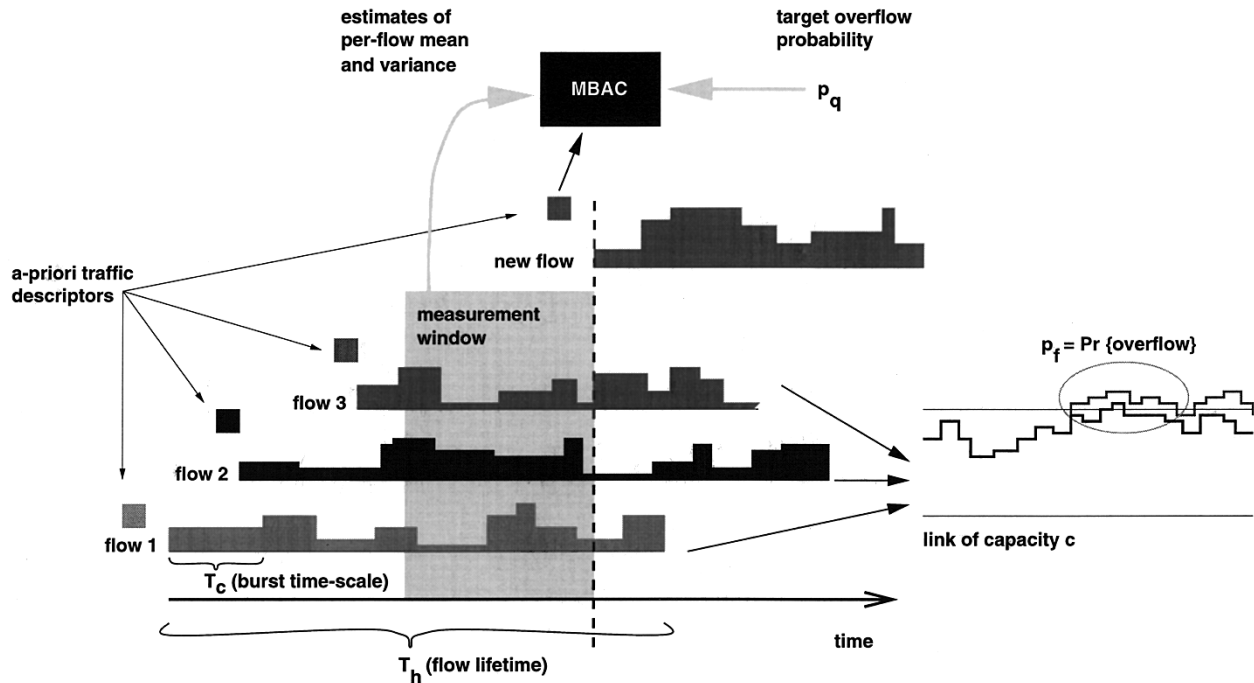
estimates of per-flow mean and variance

target overflow probability

MBAC

$p_q$

a-priori traffic descriptors

new flow

measurement window

flow 3

flow 2

flow 1

$p_f$ = Pr {overflow}

link of capacity c

$T_c$ (burst time-scale)

time

$T_h$ (flow lifetime)